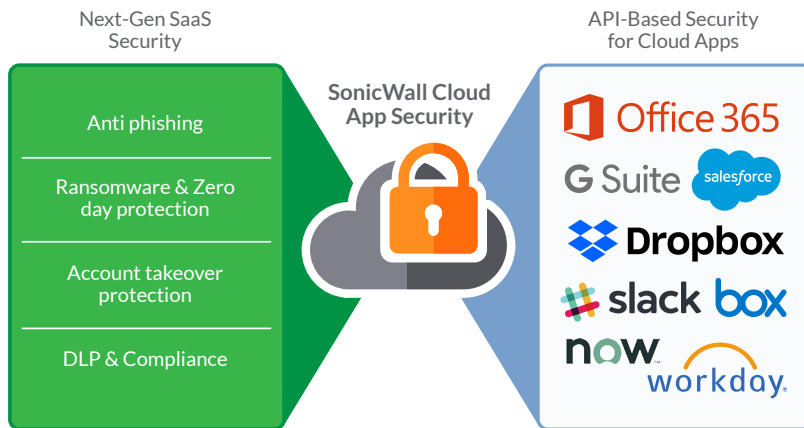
Next-Gen SaaS Security

Anti phishing

Ransomware & Zero day protection

Account takeover protection

DLP & Compliance

SonicWall Cloud App Security

API-Based Security for Cloud Apps

Office 365

G Suite

salesforce

Dropbox

slack

box

now

workday.